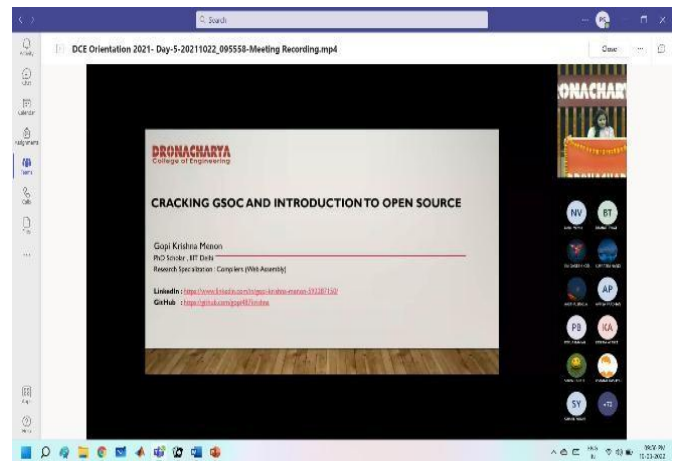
Search

DCE Orientation 2021- Day-5-20211022_095558-Meeting Recording.mp4

Close

Activity
Chat
Calendar
Assignments
Teams
Calls
Files
...

DRONACHARYA
College of Engineering

CRACKING GSOC AND INTRODUCTION TO OPEN SOURCE

Gopi Krishna Menon
PhD Scholar , IIT Delhi
Research Specialization : Compilers (Web Assembly)

LinkedIn : https://www.linkedin.com/in/gopi-krishna-menon-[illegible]/
GitHub : https://github.com/gopi487krishna

ONACHARY

NV
BT
AP
PB
KA
SY
+11

Apps
Help

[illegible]
11-23-2021